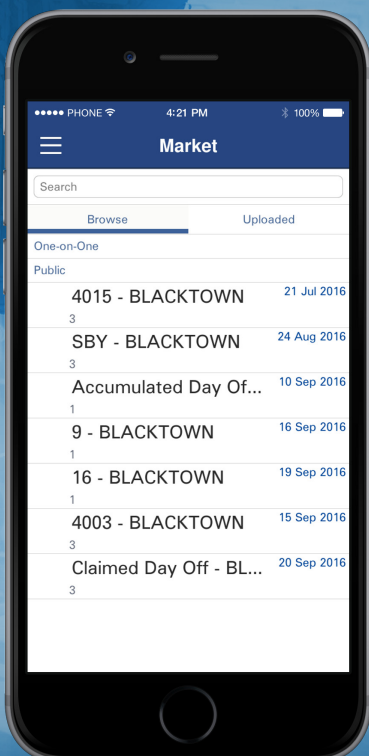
●●●●● PHONE 4:21 PM 100%

Market

Search

Browse

Uploaded

One-on-One

Public

4015 - BLACKTOWN
3
21 Jul 2016

SBY - BLACKTOWN
3
24 Aug 2016

Accumulated Day Of...
1
10 Sep 2016

9 - BLACKTOWN
1
16 Sep 2016

16 - BLACKTOWN
1
19 Sep 2016

4003 - BLACKTOWN
3
15 Sep 2016

Claimed Day Off - BL...
3
20 Sep 2016